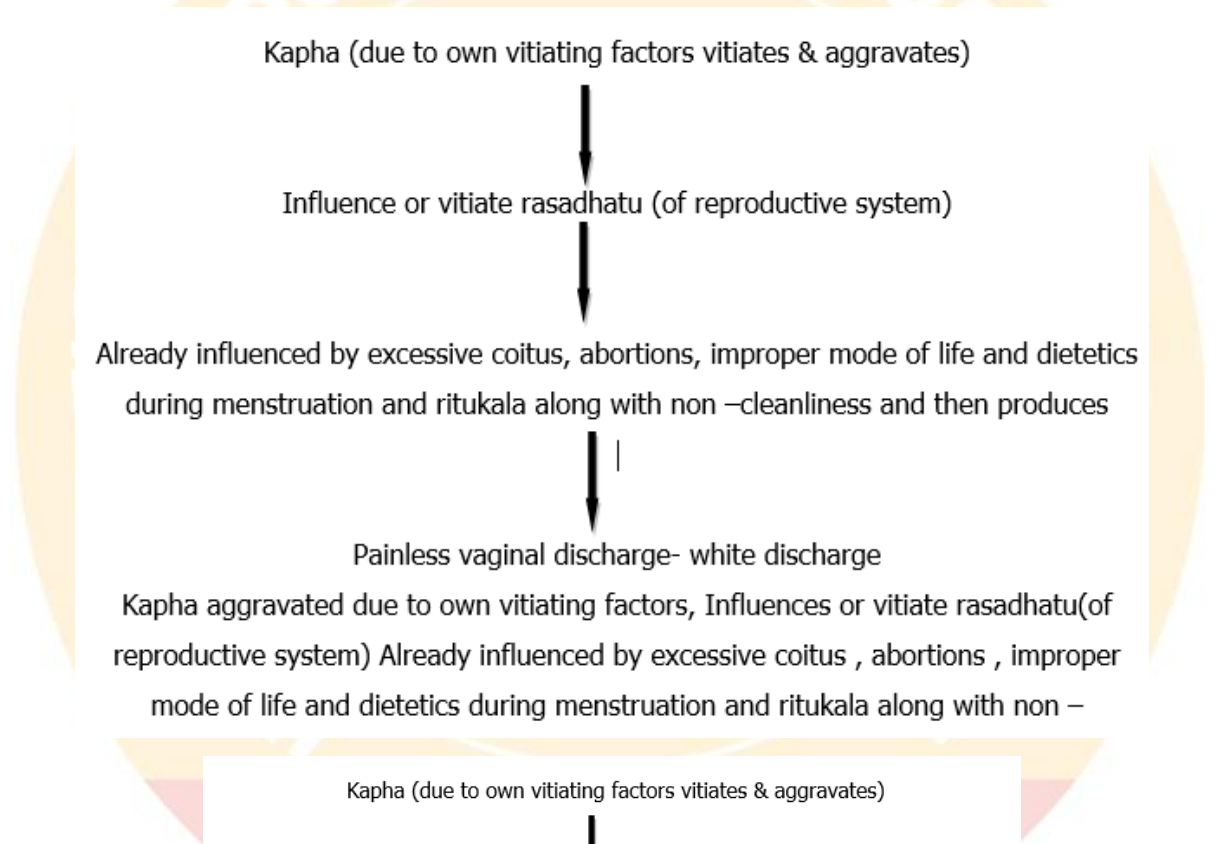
Kapha (due to own vitiating factors vitiates & aggravates)

Influence or vitiate rasadhatu (of reproductive system)

Already influenced by excessive coitus, abortions, improper mode of life and dietetics during menstruation and ritukala along with non –cleanliness and then produces

Painless vaginal discharge- white discharge

Kapha aggravated due to own vitiating factors, Influences or vitiate rasadhatu(of reproductive system) Already influenced by excessive coitus , abortions , improper mode of life and dietetics during menstruation and ritukala along with non –

Kapha (due to own vitiating factors vitiates & aggravates)